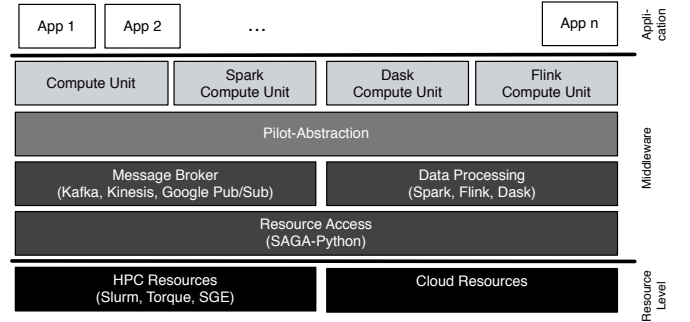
App 1
App 2
...
App n
Application

Compute Unit
Spark Compute Unit
Dask Compute Unit
Flink Compute Unit

Pilot-Abstraction

Message Broker (Kafka, Kinesis, Google Pub/Sub)
Data Processing (Spark, Flink, Dask)

Resource Access (SAGA-Python)

Middleware

HPC Resources (Slurm, Torque, SGE)
Cloud Resources

Resource Level